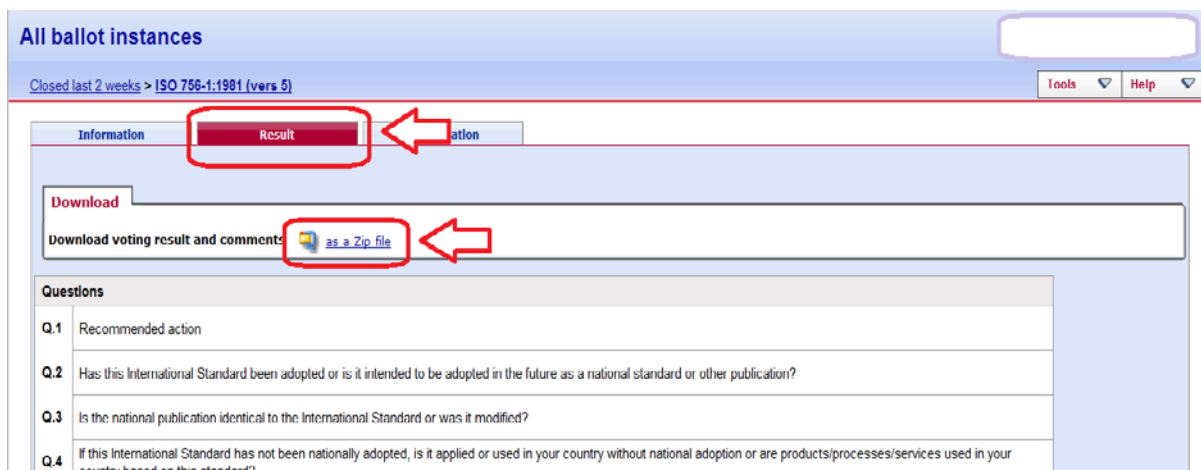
All ballot instances

Closed last 2 weeks > ISO 756-1:1981 (vers 5)

Tools
Help

Information
Result
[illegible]ation

Download

Download voting result and comments as a Zip file

| Questions | |
|---|---|
| Q.1 | Recommended action |
| Q.2 | Has this International Standard been adopted or is it intended to be adopted in the future as a national standard or other publication? |
| Q.3 | Is the national publication identical to the International Standard or was it modified? |
| Q.4 | If this International Standard has not been nationally adopted, is it applied or used in your country without national adoption or are products/processes/services used in your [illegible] |